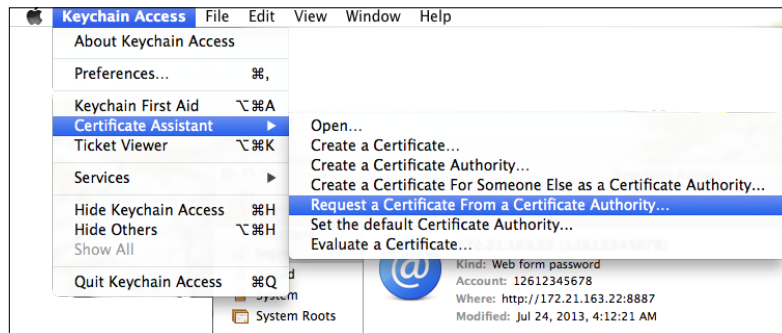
Keychain Access File Edit View Window Help

About Keychain Access

Preferences... ⌘,

Keychain First Aid ⌥⌘A
Certificate Assistant ▶
Ticket Viewer ⌥⌘K

Services ▶

Hide Keychain Access ⌘H
Hide Others ⌥⌘H
Show All

Quit Keychain Access ⌘Q

Open...
Create a Certificate...
Create a Certificate Authority...
Create a Certificate For Someone Else as a Certificate Authority...
Request a Certificate From a Certificate Authority...
Set the default Certificate Authority...
Evaluate a Certificate...

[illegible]d
System
System Roots

Kind: Web form password
Account: 12612345678
Where: http://172.21.163.22:8887
Modified: Jul 24, 2013, 4:12:21 AM